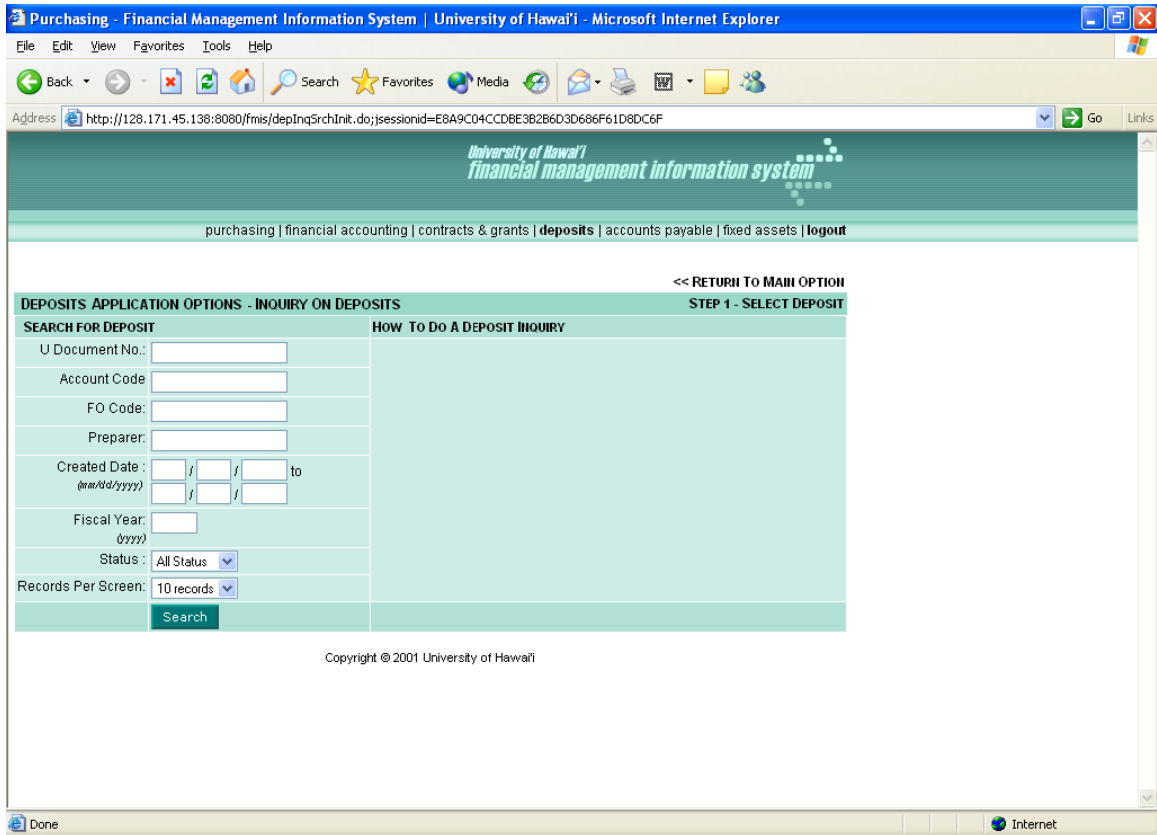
Purchasing - Financial Management Information System | University of Hawai'i - Microsoft Internet Explorer

File Edit View Favorites Tools Help

Back Search Favorites Media

Address http://128.171.45.138:8080/fmis/depInqSrchInit.do;jsessionid=E8A9C04CCDBE3B2B6D3D686F61D8DC6F Go Links

University of Hawai'i
financial management information system

purchasing | financial accounting | contracts & grants | deposits | accounts payable | fixed assets | logout

<< RETURN TO MAIN OPTION

DEPOSITS APPLICATION OPTIONS - INQUIRY ON DEPOSITS STEP 1 - SELECT DEPOSIT

SEARCH FOR DEPOSIT

HOW TO DO A DEPOSIT INQUIRY

U Document No.:

Account Code

FO Code:

Preparer:

Created Date : (mm/dd/yyyy) / / to / /

Fiscal Year: (yyyy)

Status : All Status

Records Per Screen: 10 records

Search

Copyright © 2001 University of Hawai'i

Done

Internet